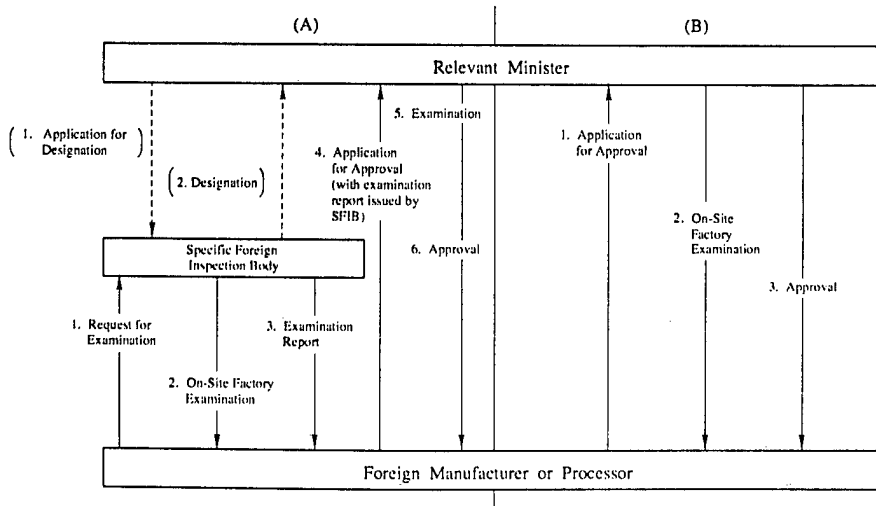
(A)

(B)

Relevant Minister

( 1. Application for Designation )

( 2. Designation )

4. Application for Approval (with examination report issued by SFIB)

5. Examination

6. Approval

1. Application for Approval

2. On-Site Factory Examination

3. Approval

Specific Foreign Inspection Body

1. Request for Examination

2. On-Site Factory Examination

3. Examination Report

Foreign Manufacturer or Processor